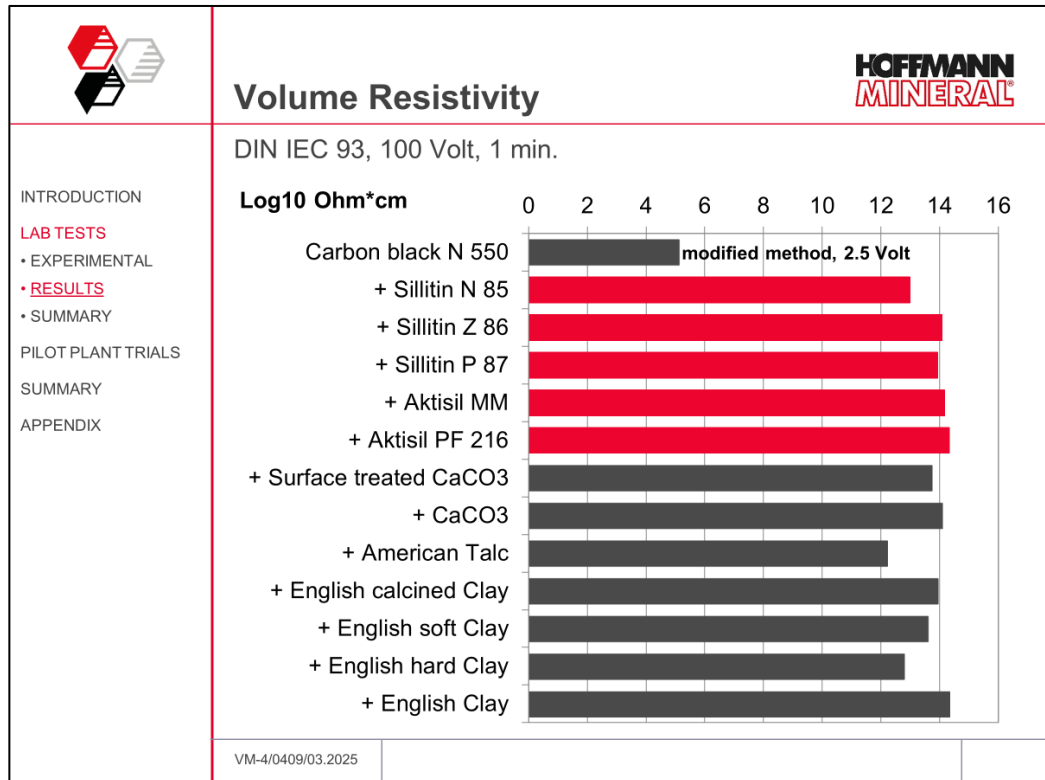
HOFFMANN MINERAL

Volume Resistivity

DIN IEC 93, 100 Volt, 1 min.

INTRODUCTION

LAB TESTS
• EXPERIMENTAL
• RESULTS
• SUMMARY

PILOT PLANT TRIALS

SUMMARY

APPENDIX

Log10 Ohm*cm

0 2 4 6 8 10 12 14 16

Carbon black N 550
modified method, 2.5 Volt
+ Sillitin N 85
+ Sillitin Z 86
+ Sillitin P 87
+ Aktisil MM
+ Aktisil PF 216
+ Surface treated CaCO3
+ CaCO3
+ American Talc
+ English calcined Clay
+ English soft Clay
+ English hard Clay
+ English Clay

VM-4/0409/03.2025